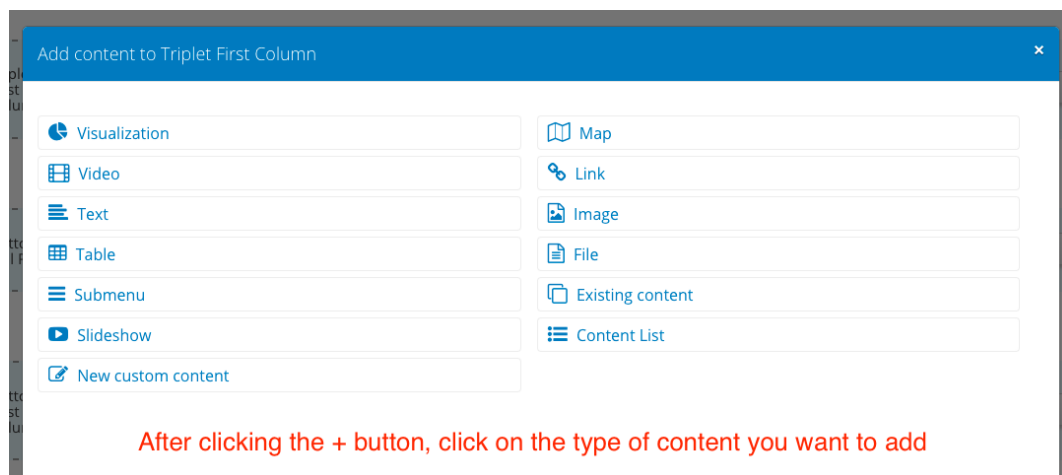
Add content to Triplet First Column

×

Visualization

Map

Video

Link

Text

Image

Table

File

Submenu

Existing content

Slideshow

Content List

New custom content

After clicking the + button, click on the type of content you want to add